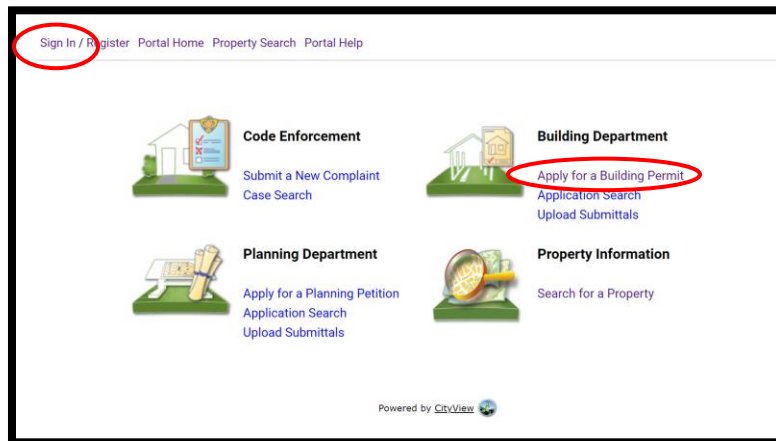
Sign In / Register Portal Home Property Search Portal Help

Code Enforcement

Submit a New Complaint
Case Search

Building Department

Apply for a Building Permit
Application Search
Upload Submittals

Planning Department

Apply for a Planning Petition
Application Search
Upload Submittals

Property Information

Search for a Property

Powered by CityView